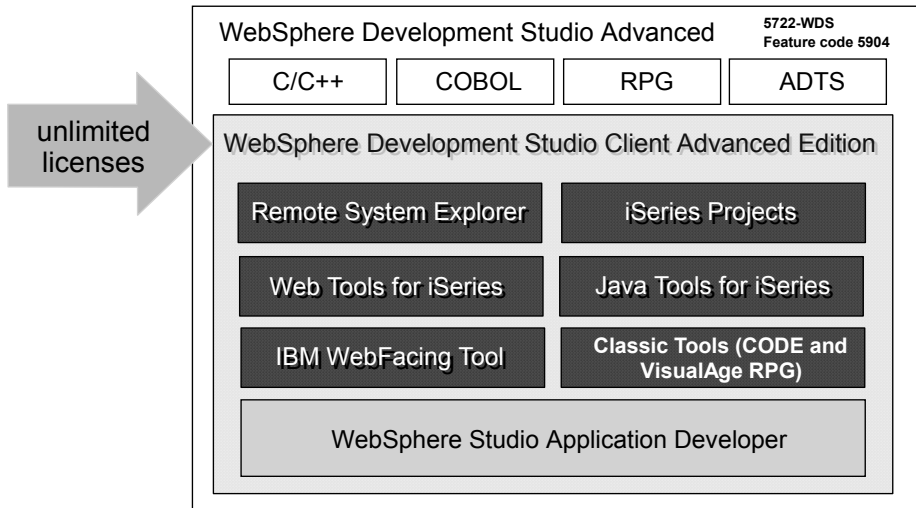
unlimited licenses

WebSphere Development Studio Advanced

5722-WDS
Feature code 5904

C/C++

COBOL

RPG

ADTS

WebSphere Development Studio Client Advanced Edition

Remote System Explorer

iSeries Projects

Web Tools for iSeries

Java Tools for iSeries

IBM WebFacing Tool

Classic Tools (CODE and VisualAge RPG)

WebSphere Studio Application Developer